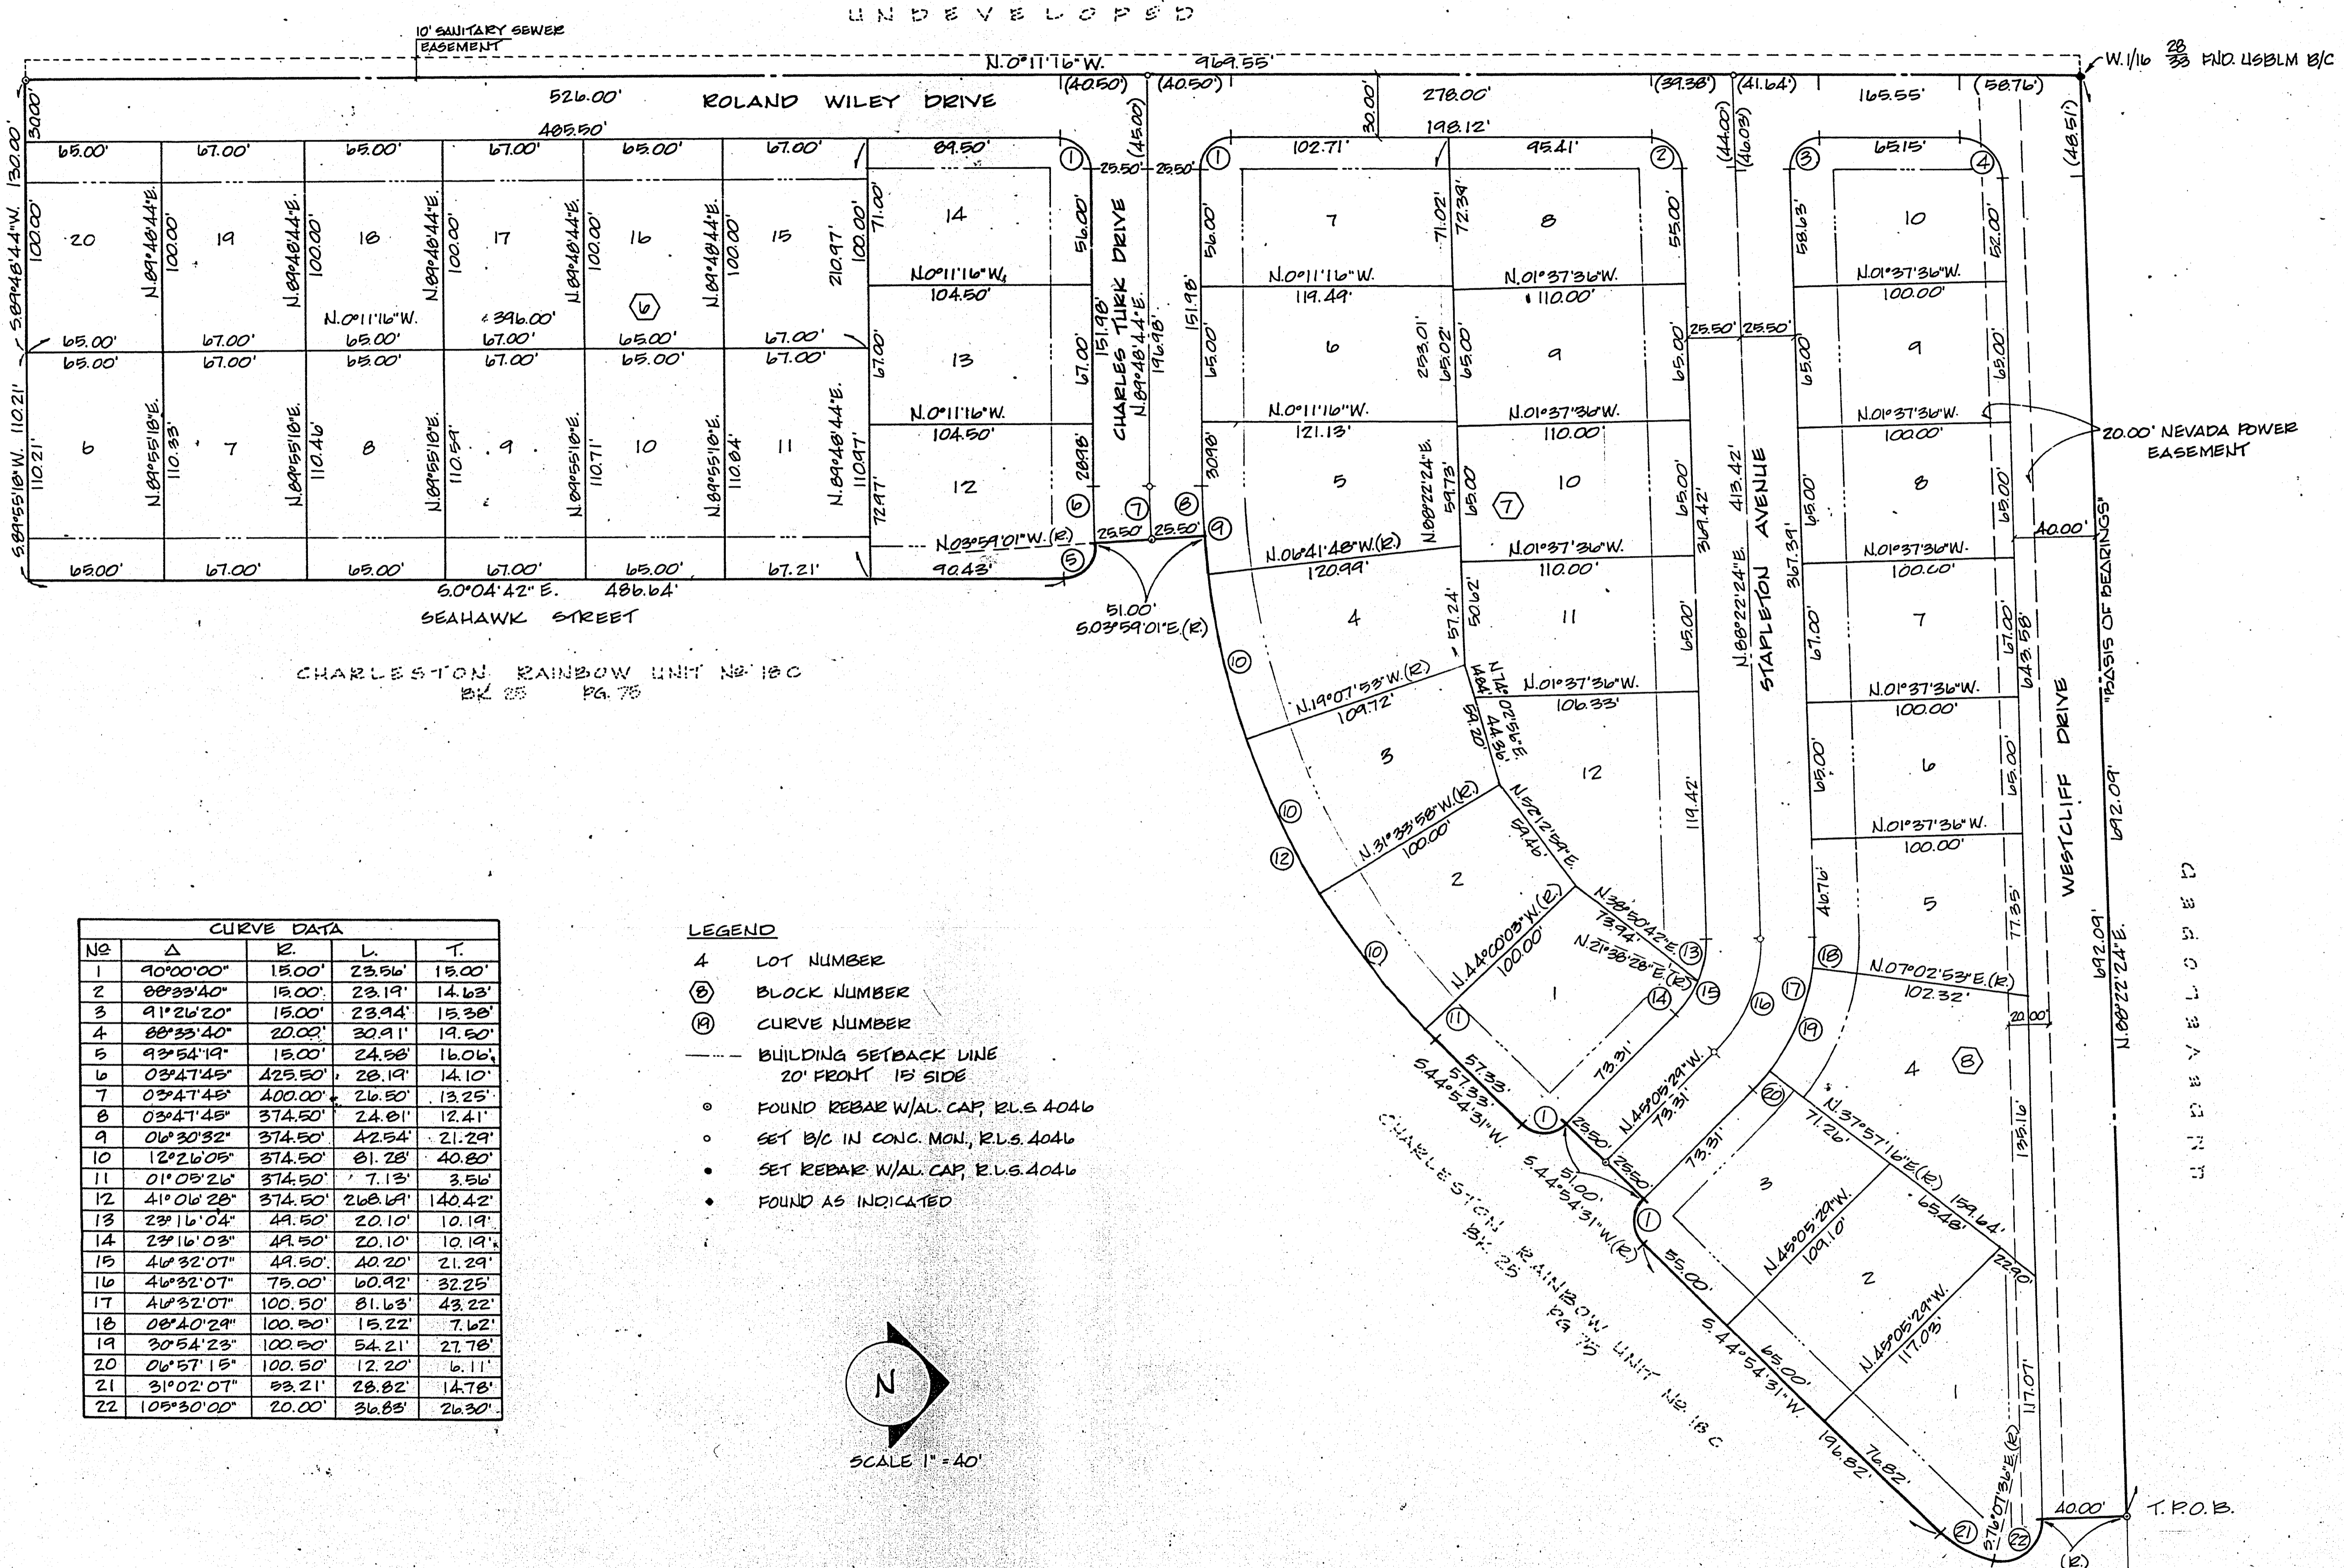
UNDEVELOPED

10' SANITARY SEWER EASEMENT

N.0°11'16"W. 969.55'

W.1/16 $\frac{28}{33}$ FND. USBLM B/C

(40.50') (40.50') (39.38') (41.64') (58.76')

526.00' ROLAND WILEY DRIVE 278.00' 165.55'

485.50' 198.12'

30.00' 130.00' 30.00'

65.00' 67.00' 65.00' 67.00' 65.00' 67.00' 89.50' 102.71' 95.41' 65.15'

(45.00) (44.00') (46.03') (48.51')

20 19 18 17 16 15 14 7 8 10

S.89°48'44"W. 100.00' N.89°48'44"E. 100.00' N.89°48'44"E. 100.00' N.89°48'44"E. 100.00' N.89°48'44"E. 100.00' N.89°48'44"E. 100.00' 210.97' 100.00' 71.00' 56.00' 56.00' 71.02' 72.39' 55.00' 58.63' 52.00'

N.0°11'16"W. 104.50' N.0°11'16"W. 119.49' N.01°37'36"W. 110.00' N.01°37'36"W. 100.00'

N.0°11'16"W. 396.00'

6

65.00' 67.00' 65.00' 67.00' 65.00' 67.00'
65.00' 67.00' 65.00' 67.00' 65.00' 67.00'

25.50' 25.50' 25.50' 25.50'

13 6 9 9

67.00' 67.00' 65.00' 253.01' 65.02' 65.00' 65.00' 65.00' 65.00'

CHARLES TURK DRIVE N.89°48'44"E. 151.98' 196.98' 151.98'

6 7 8 9 10 11 12 5 10 8

S.89°55'18"W. 110.21' 110.21' N.89°55'18"E. 110.33' N.89°55'18"E. 110.46' N.89°55'18"E. 110.59' N.89°55'18"E. 110.71' N.89°55'18"E. 110.84' N.89°48'44"E. 110.97' 72.97' 28.98' 30.98'

N.0°11'16"W. 104.50' N.0°11'16"W. 121.13' N.01°37'36"W. 110.00' N.01°37'36"W. 100.00'

20.00' NEVADA POWER EASEMENT

N.03°59'01"W.(R) 90.43' 25.50' 25.50'

65.00' 67.00' 65.00' 67.00' 65.00' 67.21'

S.0°04'42"E. 486.64'

SEAHAWK STREET

51.00' S.03°59'01"E.(R)

CHARLESTON RAINBOW UNIT No. 18C BK. 25 PG. 75

N.06°41'48"W.(R) 120.99' N.88°22'24"E. 59.73' 65.00 N.01°37'36"W. 110.00' 319.42' 413.42' STAPLETON AVENUE N.88°22'24"E. 367.39' N.01°37'36"W. 100.00' 40.00'

4 11 7

57.24' 50.62' 65.00' 67.00' 67.00' 643.58'

N.19°07'53"W.(R) 109.72' N.74°02'50"E. 14.84' N.01°37'36"W. 106.33' N.01°37'36"W. 100.00'

"BASIS OF BEARINGS"

WESTCLIFF DRIVE 692.09'

3 12 6

59.20' 44.36' 119.42' 65.00' 65.00'

N.31°33'58"W.(R) 100.00' N.52°12'59"E. 59.46' N.01°37'36"W. 100.00'

2 5 40.76' 77.35'

N.38°50'42"E. 73.94' N.21°38'28"E.(R) N.44°00'03"W.(R) 100.00'

1 N.07°02'53"E.(R) 102.32'

692.09' N.88°22'24"E.

20.00'

4 8

57.33' 57.33' S.44°54'31"W. 73.31' N.45°05'29"W. 73.31' 25.50' 25.50'

N.37°57'16"E.(R) 71.26' 159.64' 65.48'

3 135.16'

S.44°54'31"W.(R) 51.00'

N.45°05'29"W. 109.10' 2 22.90'

55.00' S.44°54'31"W. 65.00' N.45°05'29"W. 117.03' 1 117.07'

196.82' 76.82' S.76°07'36"E.(R)

40.00' T.P.O.B.

CHARLESTON RAINBOW UNIT No. 18C BK. 25 PG. 75

CHARLESTON BLVD

| CURVE DATA | | | | |
|---|---|---|---|---|
| No | $\Delta$ | R. | L. | T. |
| 1 | 90°00'00" | 15.00' | 23.56' | 15.00' |
| 2 | 88°33'40" | 15.00' | 23.19' | 14.63' |
| 3 | 91°26'20" | 15.00' | 23.94' | 15.38' |
| 4 | 88°33'40" | 20.00' | 30.91' | 19.50' |
| 5 | 93°54'19" | 15.00' | 24.58' | 16.06' |
| 6 | 03°47'45" | 425.50' | 28.19' | 14.10' |
| 7 | 03°47'45" | 400.00' | 26.50' | 13.25' |
| 8 | 03°47'45" | 374.50' | 24.81' | 12.41' |
| 9 | 06°30'32" | 374.50' | 42.54' | 21.29' |
| 10 | 12°26'05" | 374.50' | 81.28' | 40.80' |
| 11 | 01°05'26" | 374.50' | 7.13' | 3.56' |
| 12 | 41°06'28" | 374.50' | 268.69' | 140.42' |
| 13 | 23°16'04" | 49.50' | 20.10' | 10.19' |
| 14 | 23°16'03" | 49.50' | 20.10' | 10.19' |
| 15 | 46°32'07" | 49.50' | 40.20' | 21.29' |
| 16 | 46°32'07" | 75.00' | 60.92' | 32.25' |
| 17 | 46°32'07" | 100.50' | 81.63' | 43.22' |
| 18 | 08°40'29" | 100.50' | 15.22' | 7.62' |
| 19 | 30°54'23" | 100.50' | 54.21' | 27.78' |
| 20 | 06°57'15" | 100.50' | 12.20' | 6.11' |
| 21 | 31°02'07" | 53.21' | 28.82' | 14.78' |
| 22 | 105°30'00" | 20.00' | 36.83' | 26.30' |

LEGEND
4 LOT NUMBER
8 BLOCK NUMBER
19 CURVE NUMBER
BUILDING SETBACK LINE 20' FRONT 15' SIDE
FOUND REBAR W/AL. CAP, R.L.S. 4046
SET B/C IN CONC. MON., R.L.S. 4046
SET REBAR W/AL. CAP, R.L.S. 4046
FOUND AS INDICATED

N
SCALE 1" = 40'